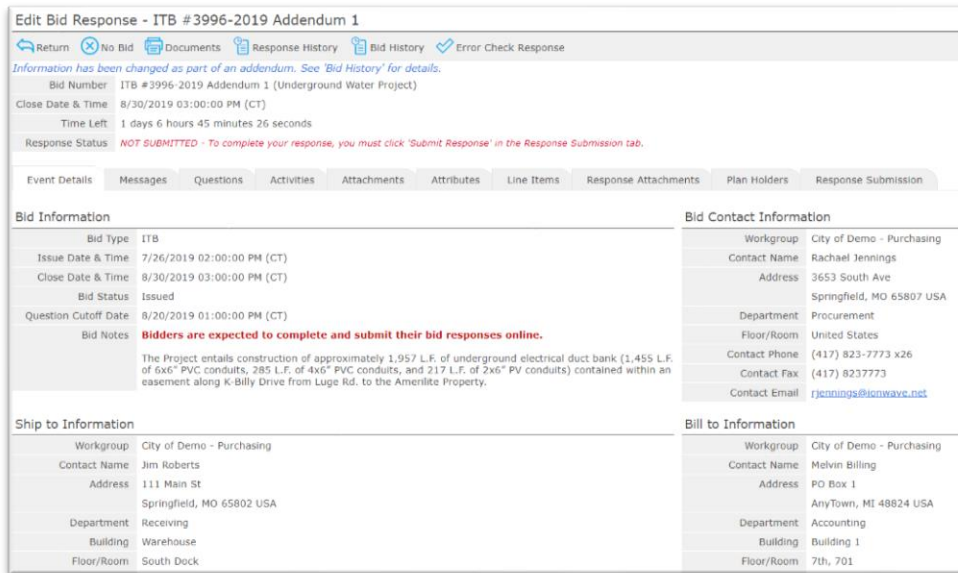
Edit Bid Response - ITB #3996-2019 Addendum 1

Return No Bid Documents Response History Bid History Error Check Response

Information has been changed as part of an addendum. See 'Bid History' for details.

| | |
|---|---|
| Bid Number | ITB #3996-2019 Addendum 1 (Underground Water Project) |
| Close Date & Time | 8/30/2019 03:00:00 PM (CT) |
| Time Left | 1 days 6 hours 45 minutes 26 seconds |
| Response Status | NOT SUBMITTED - To complete your response, you must click 'Submit Response' in the Response Submission tab. |

Event Details | Messages | Questions | Activities | Attachments | Attributes | Line Items | Response Attachments | Plan Holders | Response Submission

Bid Information

| | |
|---|---|
| Bid Type | ITB |
| Issue Date & Time | 7/26/2019 02:00:00 PM (CT) |
| Close Date & Time | 8/30/2019 03:00:00 PM (CT) |
| Bid Status | Issued |
| Question Cutoff Date | 8/20/2019 01:00:00 PM (CT) |
| Bid Notes | Bidders are expected to complete and submit their bid responses online. The Project entails construction of approximately 1,957 L.F. of underground electrical duct bank (1,455 L.F. of 6x6" PVC conduits, 285 L.F. of 4x6" PVC conduits, and 217 L.F. of 2x6" PV conduits) contained within an easement along K-Billy Drive from Luge Rd. to the Amerilite Property. |

Bid Contact Information

| | |
|---|---|
| Workgroup | City of Demo - Purchasing |
| Contact Name | Rachael Jennings |
| Address | 3653 South Ave Springfield, MO 65807 USA |
| Department | Procurement |
| Floor/Room | United States |
| Contact Phone | (417) 823-7773 x26 |
| Contact Fax | (417) 8237773 |
| Contact Email | rjennings@ionwave.net |

Ship to Information

| | |
|---|---|
| Workgroup | City of Demo - Purchasing |
| Contact Name | Jim Roberts |
| Address | 111 Main St Springfield, MO 65802 USA |
| Department | Receiving |
| Building | Warehouse |
| Floor/Room | South Dock |

Bill to Information

| | |
|---|---|
| Workgroup | City of Demo - Purchasing |
| Contact Name | Melvin Billing |
| Address | PO Box 1 AnyTown, MI 48824 USA |
| Department | Accounting |
| Building | Building 1 |
| Floor/Room | 7th, 701 |